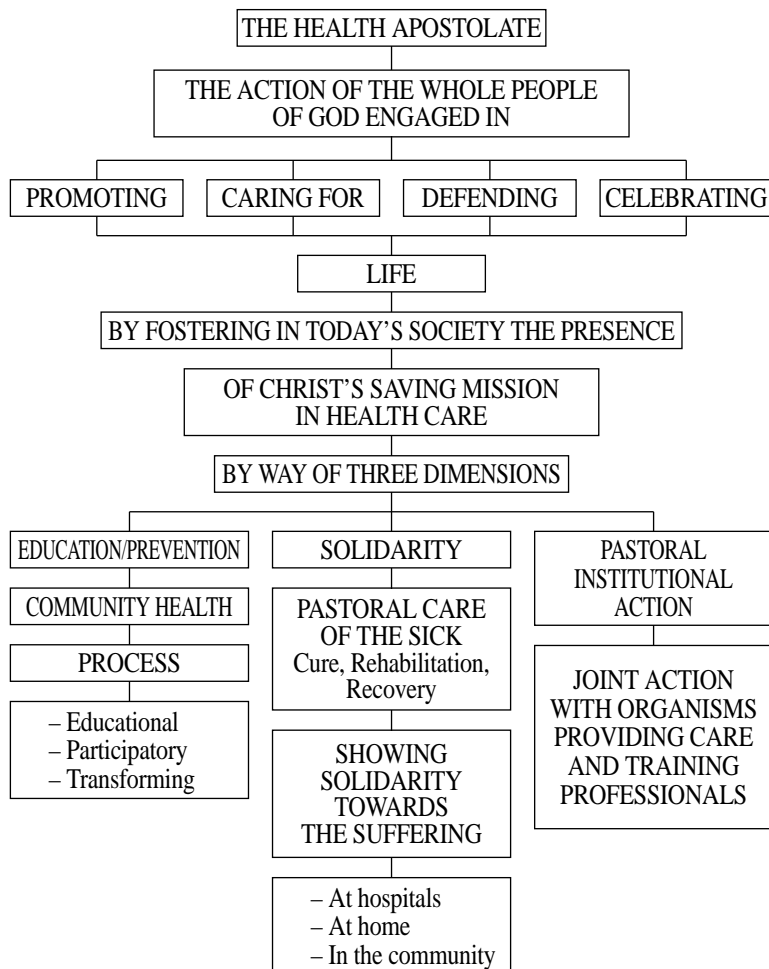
THE HEALTH APOSTOLATE

THE ACTION OF THE WHOLE PEOPLE OF GOD ENGAGED IN

PROMOTING

CARING FOR

DEFENDING

CELEBRATING

LIFE

BY FOSTERING IN TODAY'S SOCIETY THE PRESENCE

OF CHRIST'S SAVING MISSION IN HEALTH CARE

BY WAY OF THREE DIMENSIONS

EDUCATION/PREVENTION

COMMUNITY HEALTH

PROCESS

– Educational
– Participatory
– Transforming

SOLIDARITY

PASTORAL CARE OF THE SICK
Cure, Rehabilitation, Recovery

SHOWING SOLIDARITY TOWARDS THE SUFFERING

– At hospitals
– At home
– In the community

PASTORAL INSTITUTIONAL ACTION

JOINT ACTION WITH ORGANISMS PROVIDING CARE AND TRAINING PROFESSIONALS